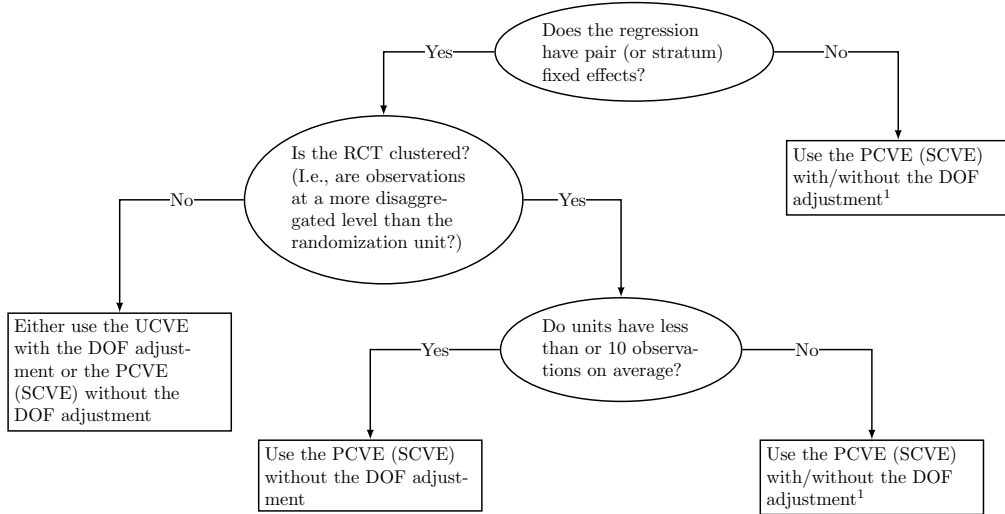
Does the regression have pair (or stratum) fixed effects?

Yes

No

Use the PCVE (SCVE) with/without the DOF adjustment$^1$

Is the RCT clustered? (I.e., are observations at a more disaggregated level than the randomization unit?)

No

Yes

Either use the UCVE with the DOF adjustment or the PCVE (SCVE) without the DOF adjustment

Do units have less than or 10 observations on average?

Yes

No

Use the PCVE (SCVE) without the DOF adjustment

Use the PCVE (SCVE) with/without the DOF adjustment$^1$